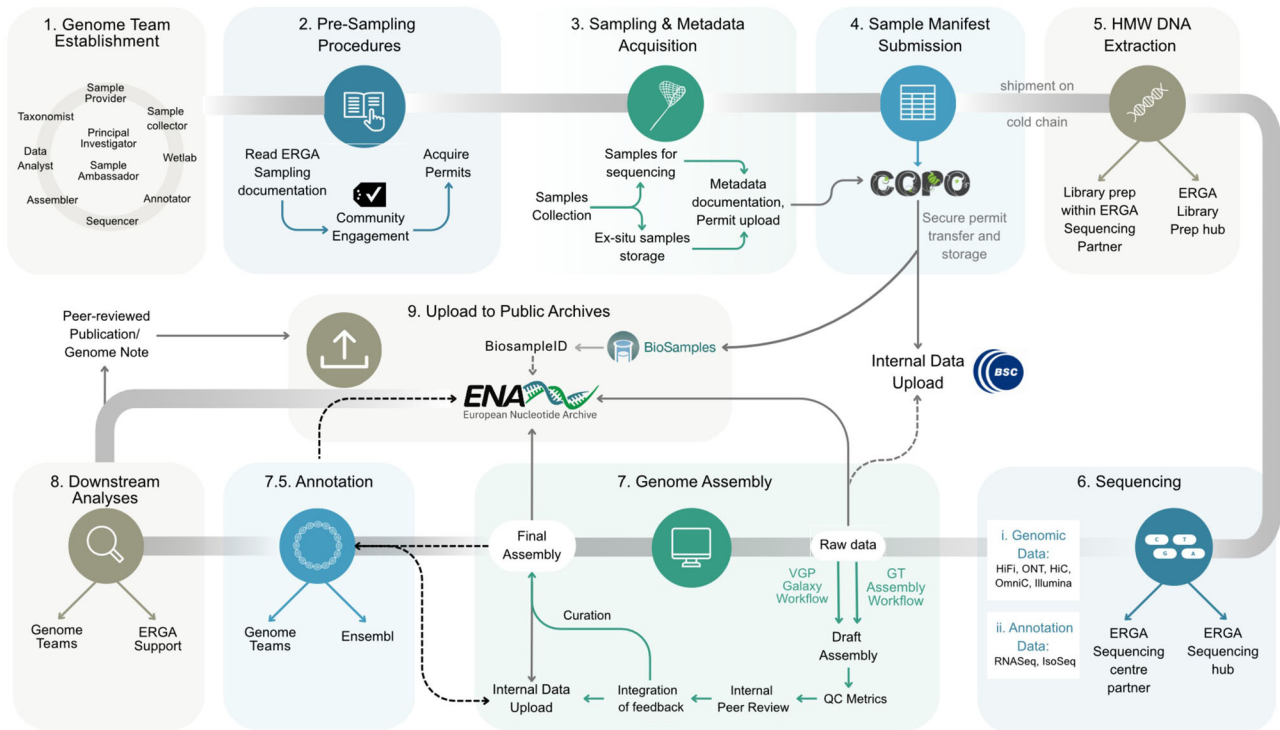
1. Genome Team Establishment

Sample Provider
Sample collector
Taxonomist
Principal Investigator
Data Analyst
Sample Ambassador
Wetlab
Assembler
Annotator
Sequencer

2. Pre-Sampling Procedures

Read ERGA Sampling documentation
Acquire Permits
Community Engagement

3. Sampling & Metadata Acquisition

Samples for sequencing
Samples Collection
Metadata documentation, Permit upload
Ex-situ samples storage

4. Sample Manifest Submission

COPO
Secure permit transfer and storage

shipment on cold chain

5. HMW DNA Extraction

Library prep within ERGA Sequencing Partner
ERGA Library Prep hub

Peer-reviewed Publication/ Genome Note

9. Upload to Public Archives

BiosampleID
BioSamples
ENA
European Nucleotide Archive

Internal Data Upload
BSC

8. Downstream Analyses

Genome Teams
ERGA Support

7.5. Annotation

Genome Teams
Ensembl

7. Genome Assembly

Final Assembly
Raw data
VGP Galaxy Workflow
GT Assembly Workflow
Curation
Draft Assembly
Internal Data Upload
Integration of feedback
Internal Peer Review
QC Metrics

6. Sequencing

i. Genomic Data:
HiFi, ONT, HiC, OmniC, Illumina

ii. Annotation Data:
RNASeq, IsoSeq

C T G A

ERGA Sequencing centre partner
ERGA Sequencing hub